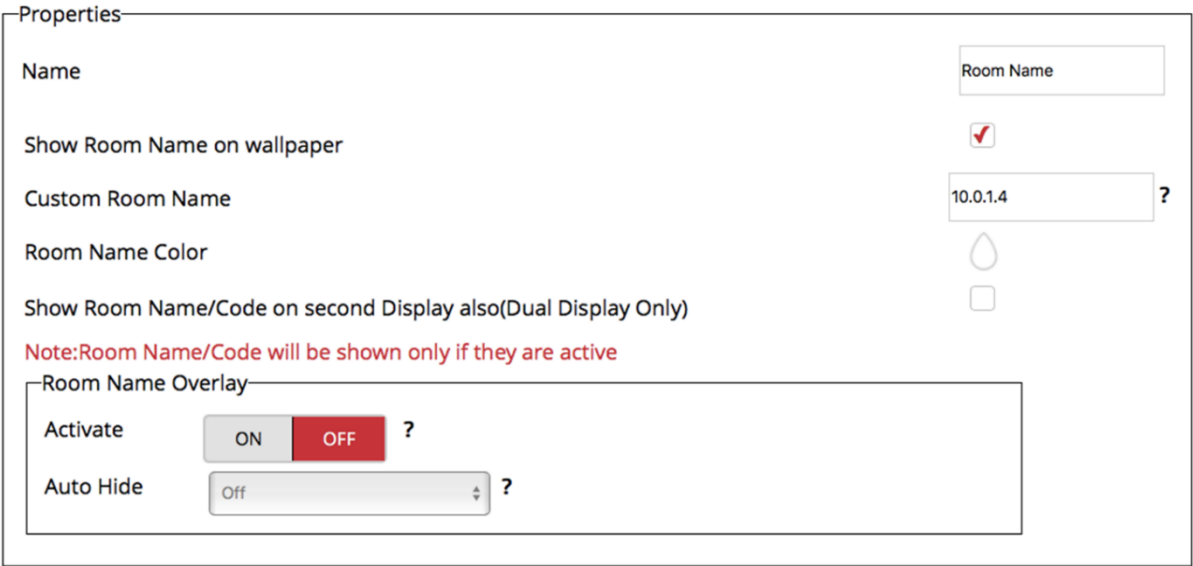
Properties

Name

Room Name

Show Room Name on wallpaper

Custom Room Name

10.0.1.4

?

Room Name Color

Show Room Name/Code on second Display also(Dual Display Only)

Note:Room Name/Code will be shown only if they are active

Room Name Overlay

Activate

ON

OFF

?

Auto Hide

Off

?